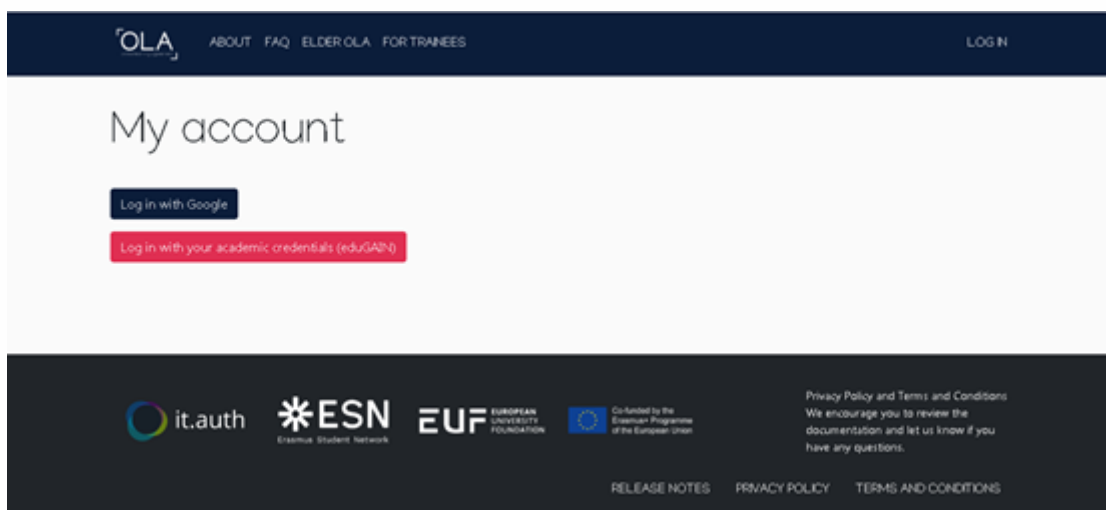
OLA

ABOUT FAQ ELDER OLA FOR TRAINEES

LOG IN

My account

Log in with Google

Log in with your academic credentials (eduGAIN)

it.auth

ESN
Erasmus Student Network

EUF EUROPEAN UNIVERSITY FOUNDATION

Co-funded by the Erasmus+ Programme of the European Union

Privacy Policy and Terms and Conditions
We encourage you to review the documentation and let us know if you have any questions.

RELEASE NOTES PRIVACY POLICY TERMS AND CONDITIONS